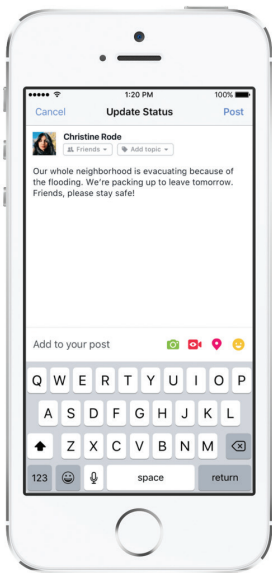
●●●●● 1:20 PM 100%

Cancel Update Status Post

Christine Rode
Friends ▾ Add topic ▾

Our whole neighborhood is evacuating because of the flooding. We're packing up to leave tomorrow. Friends, please stay safe!

Add to your post

Q W E R T Y U I O P
A S D F G H J K L
Z X C V B N M
123 space return